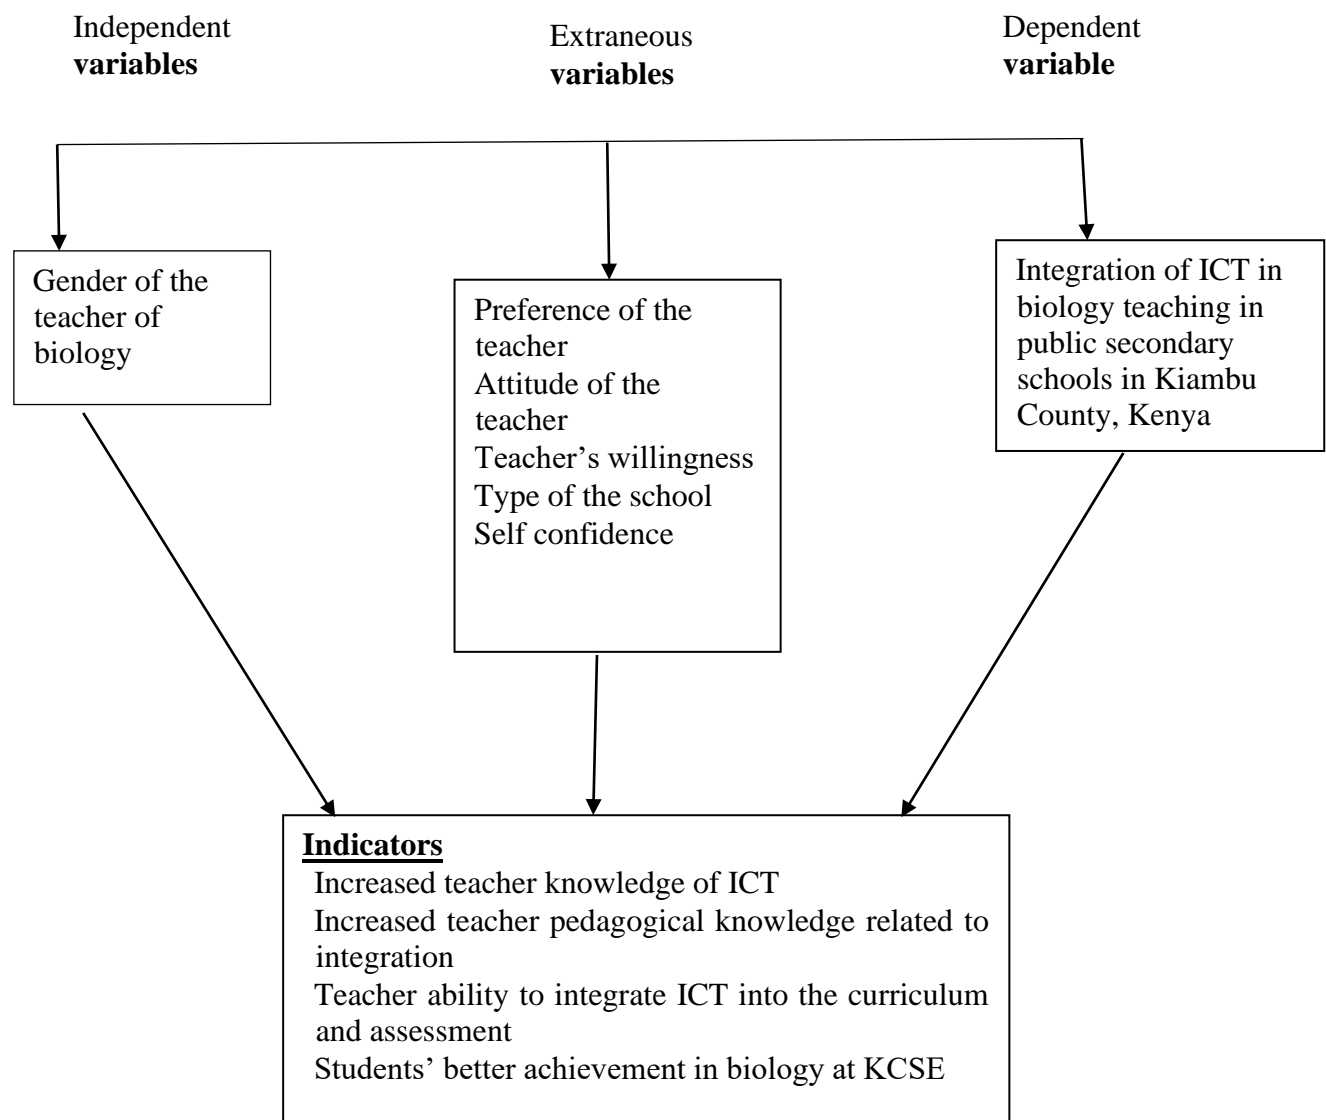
Independent **variables**

Extraneous **variables**

Dependent **variable**

Gender of the teacher of biology

Preference of the teacher
Attitude of the teacher
Teacher's willingness
Type of the school
Self confidence

Integration of ICT in biology teaching in public secondary schools in Kiambu County, Kenya

**Indicators**
Increased teacher knowledge of ICT
Increased teacher pedagogical knowledge related to integration
Teacher ability to integrate ICT into the curriculum and assessment
Students' better achievement in biology at KCSE